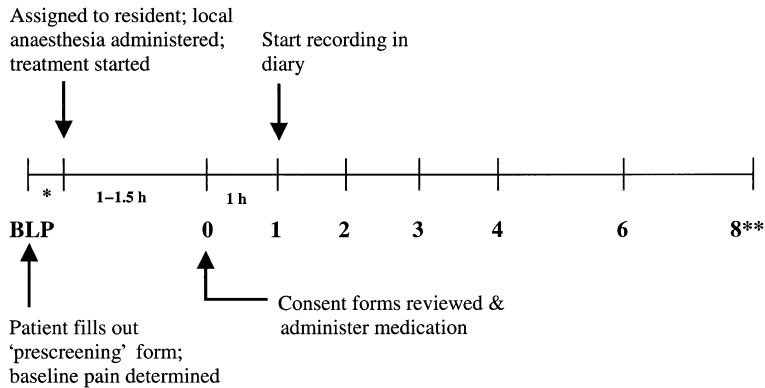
Assigned to resident; local anaesthesia administered; treatment started

Start recording in diary

*

1–1.5 h

1 h

BLP

0

1

2

3

4

6

8**

Consent forms reviewed & administer medication

Patient fills out 'prescreening' form; baseline pain determined